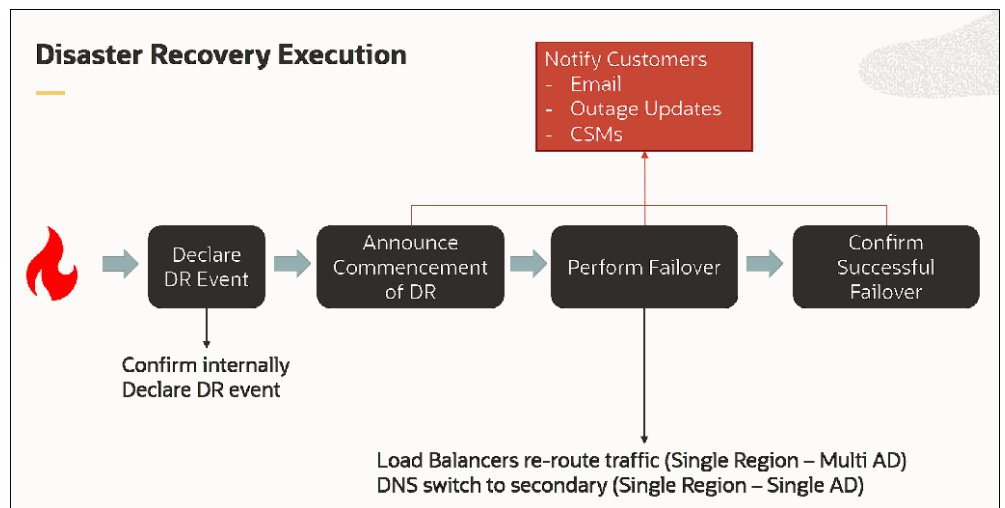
Disaster Recovery Execution

Notify Customers
- Email
- Outage Updates
- CSMs

Declare DR Event

Announce Commencement of DR

Perform Failover

Confirm Successful Failover

Confirm internally
Declare DR event

Load Balancers re-route traffic (Single Region – Multi AD)
DNS switch to secondary (Single Region – Single AD)